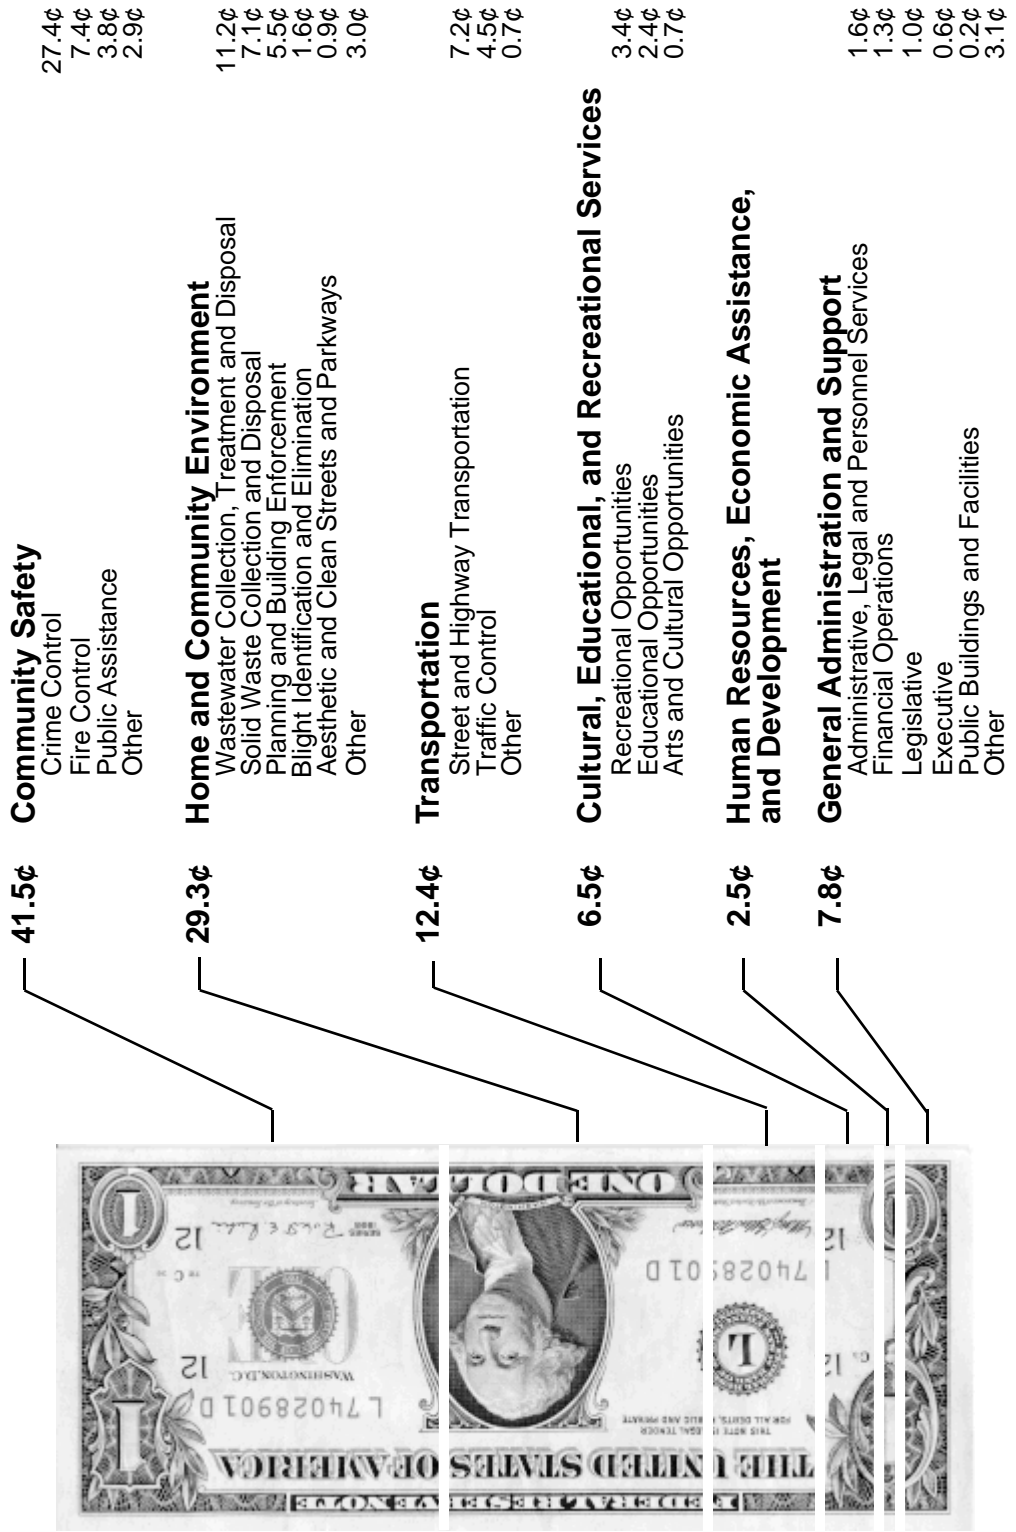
41.5¢ **Community Safety**
Crime Control 27.4¢
Fire Control 7.4¢
Public Assistance 3.8¢
Other 2.9¢

29.3¢ **Home and Community Environment**
Wastewater Collection, Treatment and Disposal 11.2¢
Solid Waste Collection and Disposal 7.1¢
Planning and Building Enforcement 5.5¢
Blight Identification and Elimination 1.6¢
Aesthetic and Clean Streets and Parkways 0.9¢
Other 3.0¢

12.4¢ **Transportation**
Street and Highway Transportation 7.2¢
Traffic Control 4.5¢
Other 0.7¢

6.5¢ **Cultural, Educational, and Recreational Services**
Recreational Opportunities 3.4¢
Educational Opportunities 2.4¢
Arts and Cultural Opportunities 0.7¢

2.5¢ **Human Resources, Economic Assistance, and Development**

7.8¢ **General Administration and Support**
Administrative, Legal and Personnel Services 1.6¢
Financial Operations 1.3¢
Legislative 1.0¢
Executive 0.6¢
Public Buildings and Facilities 0.2¢
Other 3.1¢

FEDERAL RESERVE NOTE
THE UNITED STATES OF AMERICA
THIS NOTE IS LEGAL TENDER FOR ALL DEBTS, PUBLIC AND PRIVATE
L 74028901 D
12
WASHINGTON, D.C.
ONE
L
12
L 74028901 D
12
ONE DOLLAR
SERIES 1988
12